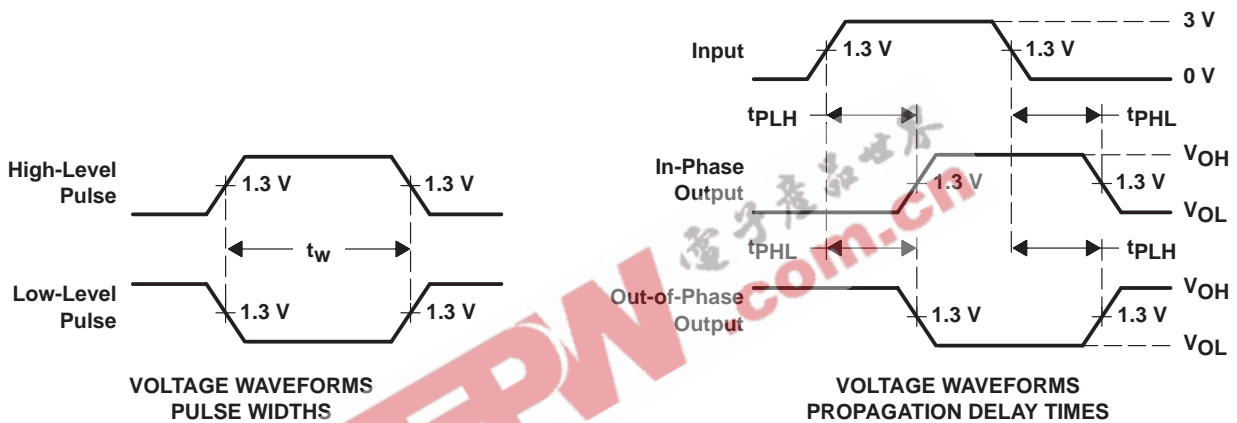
High-Level Pulse

1.3 V

1.3 V

$t_w$

Low-Level Pulse

1.3 V

1.3 V

VOLTAGE WAVEFORMS
PULSE WIDTHS

Input

1.3 V

1.3 V

3 V

0 V

$t_{PLH}$

$t_{PHL}$

In-Phase Output

1.3 V

1.3 V

$V_{OH}$

$V_{OL}$

$t_{PHL}$

$t_{PLH}$

Out-of-Phase Output

1.3 V

1.3 V

$V_{OH}$

$V_{OL}$

VOLTAGE WAVEFORMS
PROPAGATION DELAY TIMES

电子产品世界

EPW.com.cn